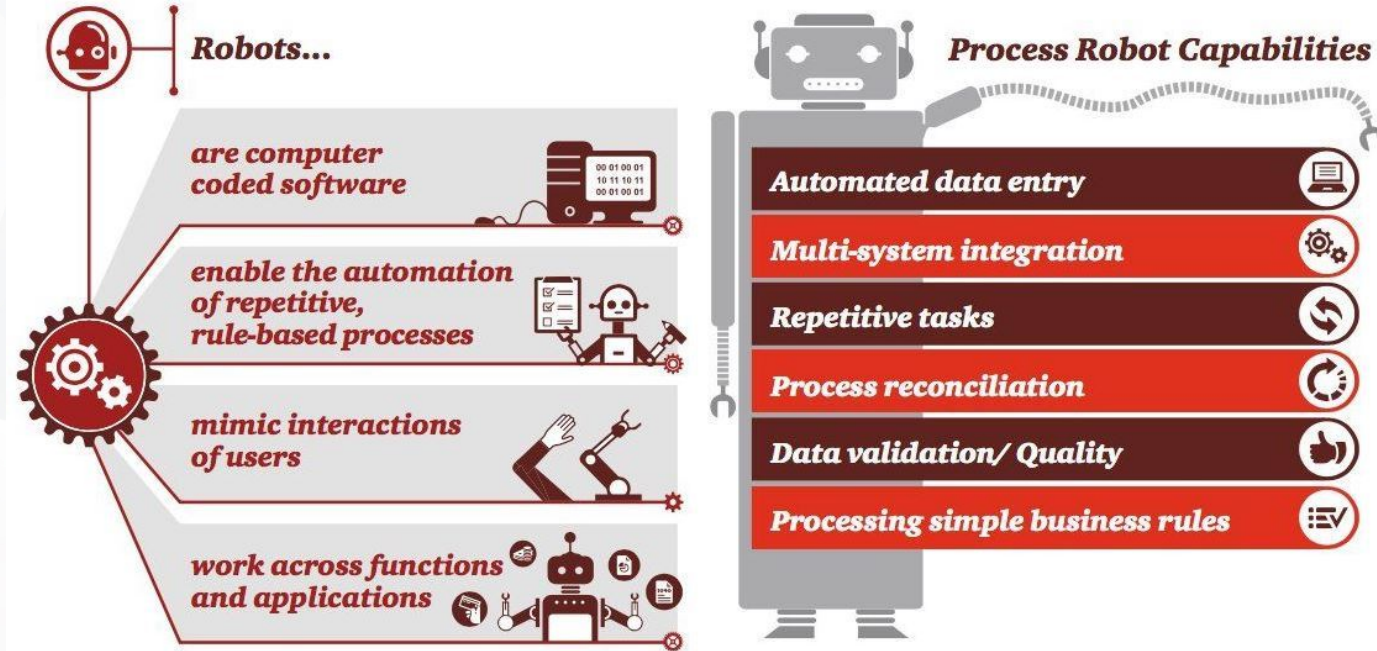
Robots...

are computer coded software

00 01 00 01
10 11 10 11
00 01 00 01

enable the automation of repetitive, rule-based processes

mimic interactions of users

work across functions and applications

Process Robot Capabilities

Automated data entry

Multi-system integration

Repetitive tasks

Process reconciliation

Data validation/ Quality

Processing simple business rules